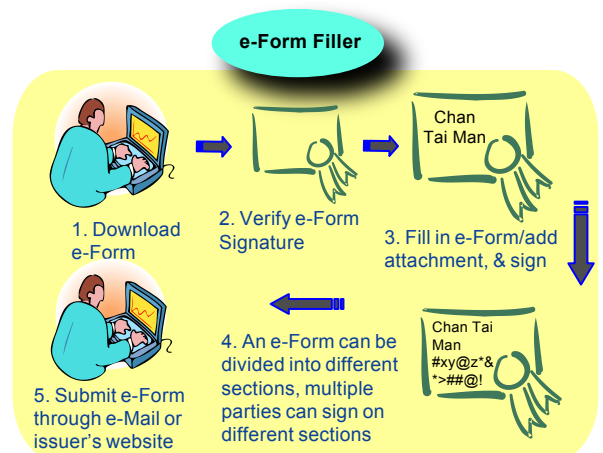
e-Form Filler

Chan Tai Man

1. Download e-Form

2. Verify e-Form Signature

3. Fill in e-Form/add attachment, & sign

Chan Tai Man #xy@z*& *>##@!

4. An e-Form can be divided into different sections, multiple parties can sign on different sections

5. Submit e-Form through e-Mail or issuer's website